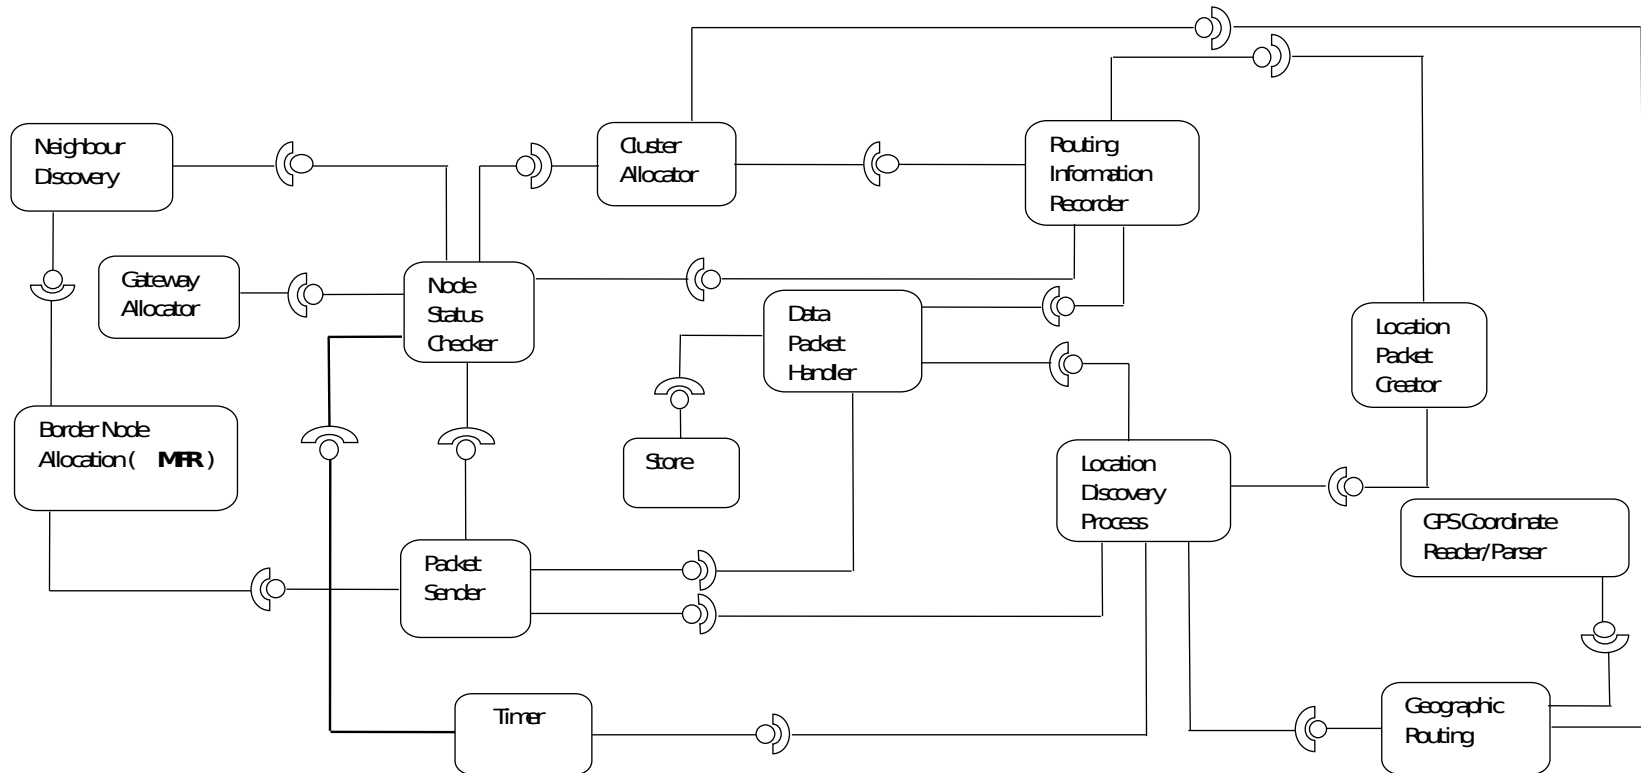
Neighbour Discovery

Cluster Allocator

Routing Information Recorder

Gateway Allocator

Node Status Checker

Data Packet Handler

Location Packet Creator

Border Node Allocation ( MFR )

Store

Location Discovery Process

GPS Coordinate Reader/Parser

Packet Sender

Timer

Geographic Routing